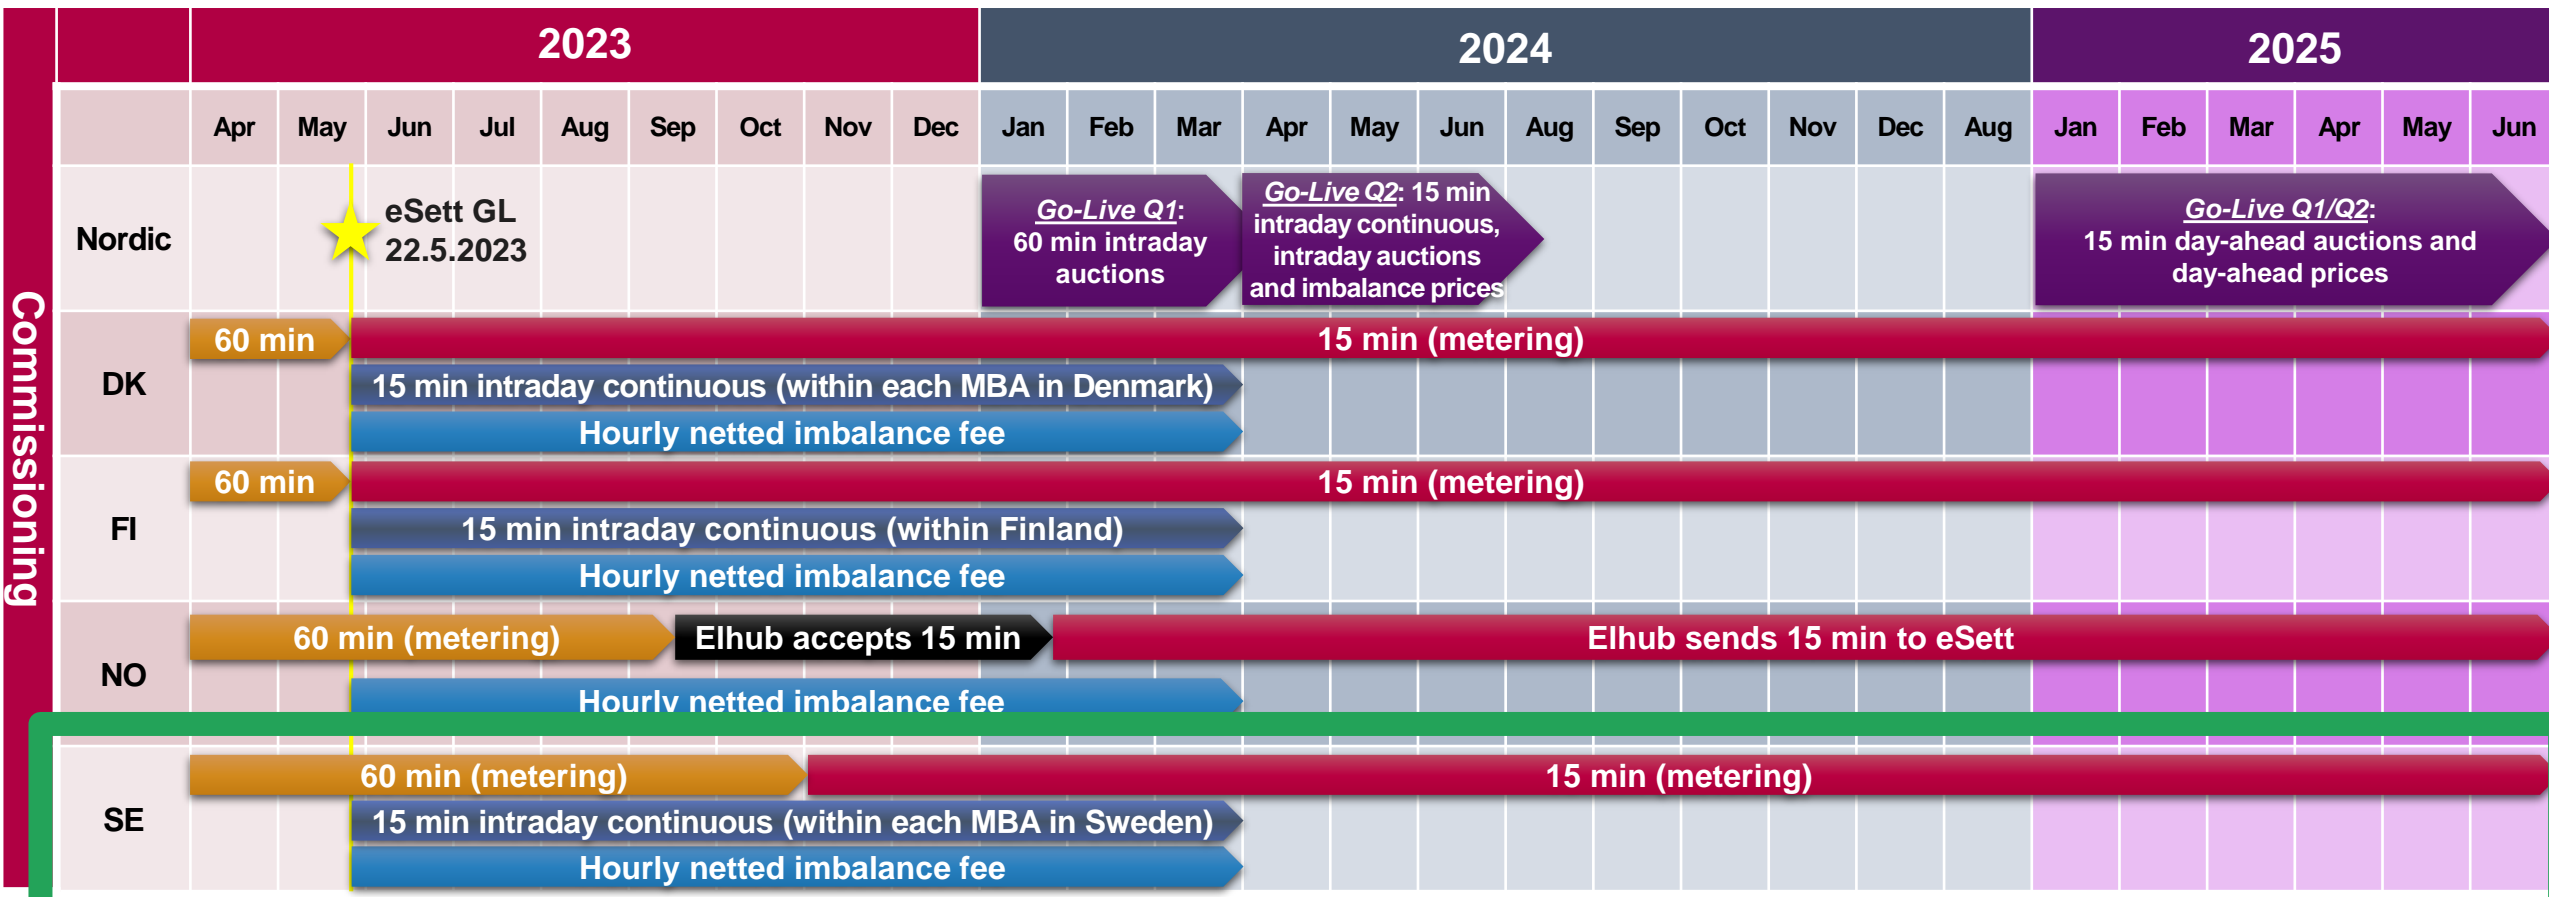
Commissioning

| | 2023 | | | | | | | | | 2024 | | | | | | | | | | | | 2025 | | | | | |
|---|---|---|---|---|---|---|---|---|---|---|---|---|---|---|---|---|---|---|---|---|---|---|---|---|---|---|---|
| | Apr | May | Jun | Jul | Aug | Sep | Oct | Nov | Dec | Jan | Feb | Mar | Apr | May | Jun | Aug | Sep | Oct | Nov | Dec | Aug | Jan | Feb | Mar | Apr | May | Jun |

Nordic
eSett GL 22.5.2023
Go-Live Q1: 60 min intraday auctions
Go-Live Q2: 15 min intraday continuous, intraday auctions and imbalance prices
Go-Live Q1/Q2: 15 min day-ahead auctions and day-ahead prices

DK
60 min
15 min (metering)
15 min intraday continuous (within each MBA in Denmark)
Hourly netted imbalance fee

FI
60 min
15 min (metering)
15 min intraday continuous (within Finland)
Hourly netted imbalance fee

NO
60 min (metering)
Elhub accepts 15 min
Elhub sends 15 min to eSett
Hourly netted imbalance fee

SE
60 min (metering)
15 min (metering)
15 min intraday continuous (within each MBA in Sweden)
Hourly netted imbalance fee